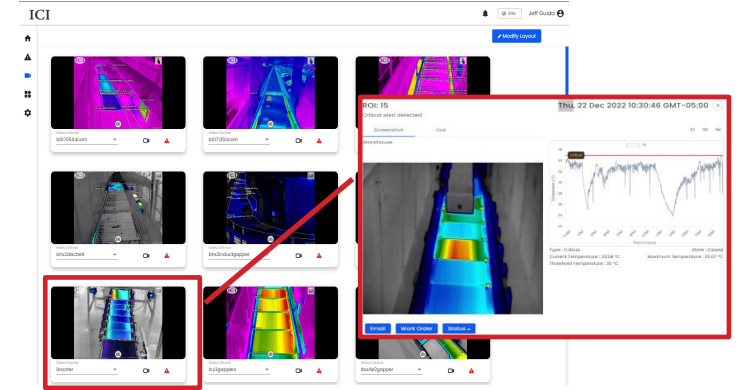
ICI

Site Jeff Guido

Modify Layout

Select Device
bl07064com

Select Device
bl07050com

Select Device
bhv2tbelbelt

Select Device
bhv2nductgripper

Select Device
lbsorter

Select Device
lcy3grippers

Select Device
lbsrtd2gripper

ROI: 15
Critical alert detected

Thu, 22 Dec 2022 10:30:46 GMT-05:00

Screenshot
Live

Warehouse

1D 1W 1M

Type : Critical
State : Closed
Current Temperature : 33.58 °C
Maximum Temperature : 35.07 °C
Threshold Temperature : 35 °C

Email
Work Order
Status